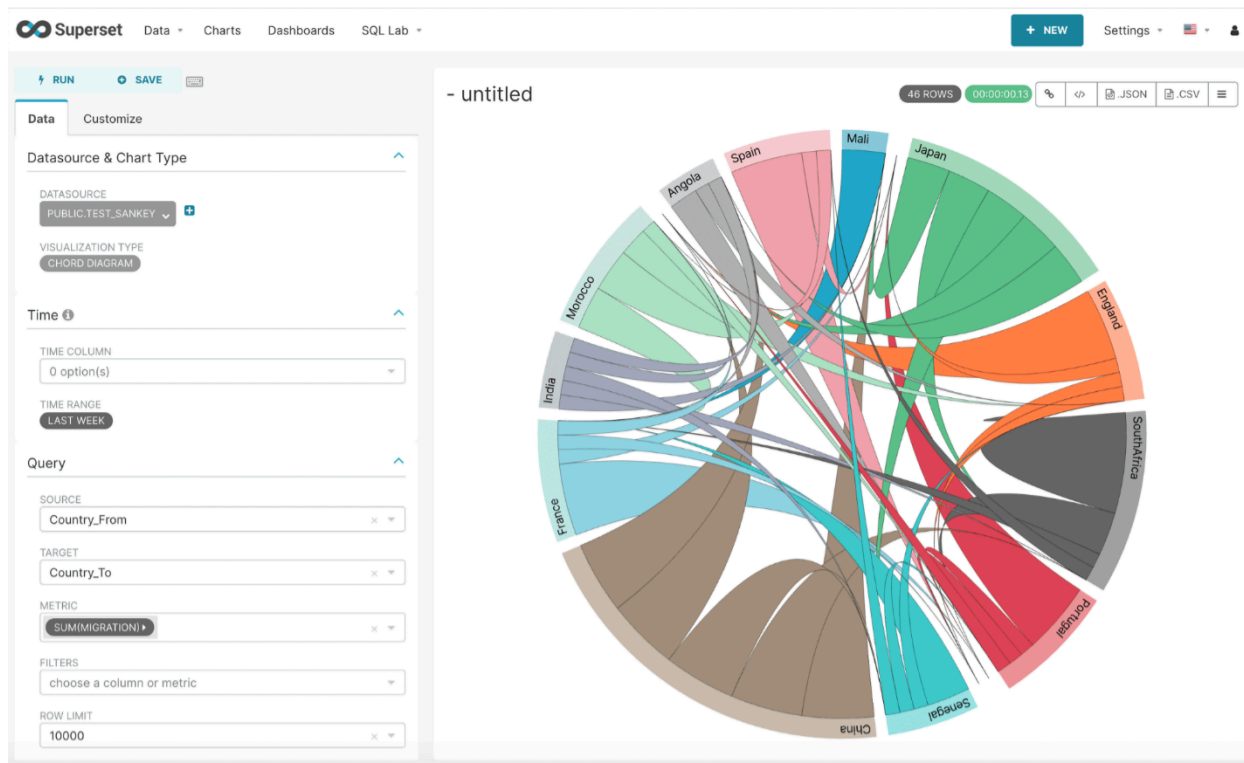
Superset Data Charts Dashboards SQL Lab

+ NEW Settings

RUN SAVE

Data Customize

Datasource & Chart Type

DATASOURCE
PUBLIC.TEST_SANKEY

VISUALIZATION TYPE
CHORD DIAGRAM

Time

TIME COLUMN
0 option(s)

TIME RANGE
LAST WEEK

Query

SOURCE
Country_From

TARGET
Country_To

METRIC
SUM(MIGRATION)

FILTERS
choose a column or metric

ROW LIMIT
10000

- untitled

46 ROWS 00:00:00.13 .JSON .CSV

Mali
Japan
Spain
Angola
Morocco
England
India
SouthAfrica
France
Portugal
China
Senegal